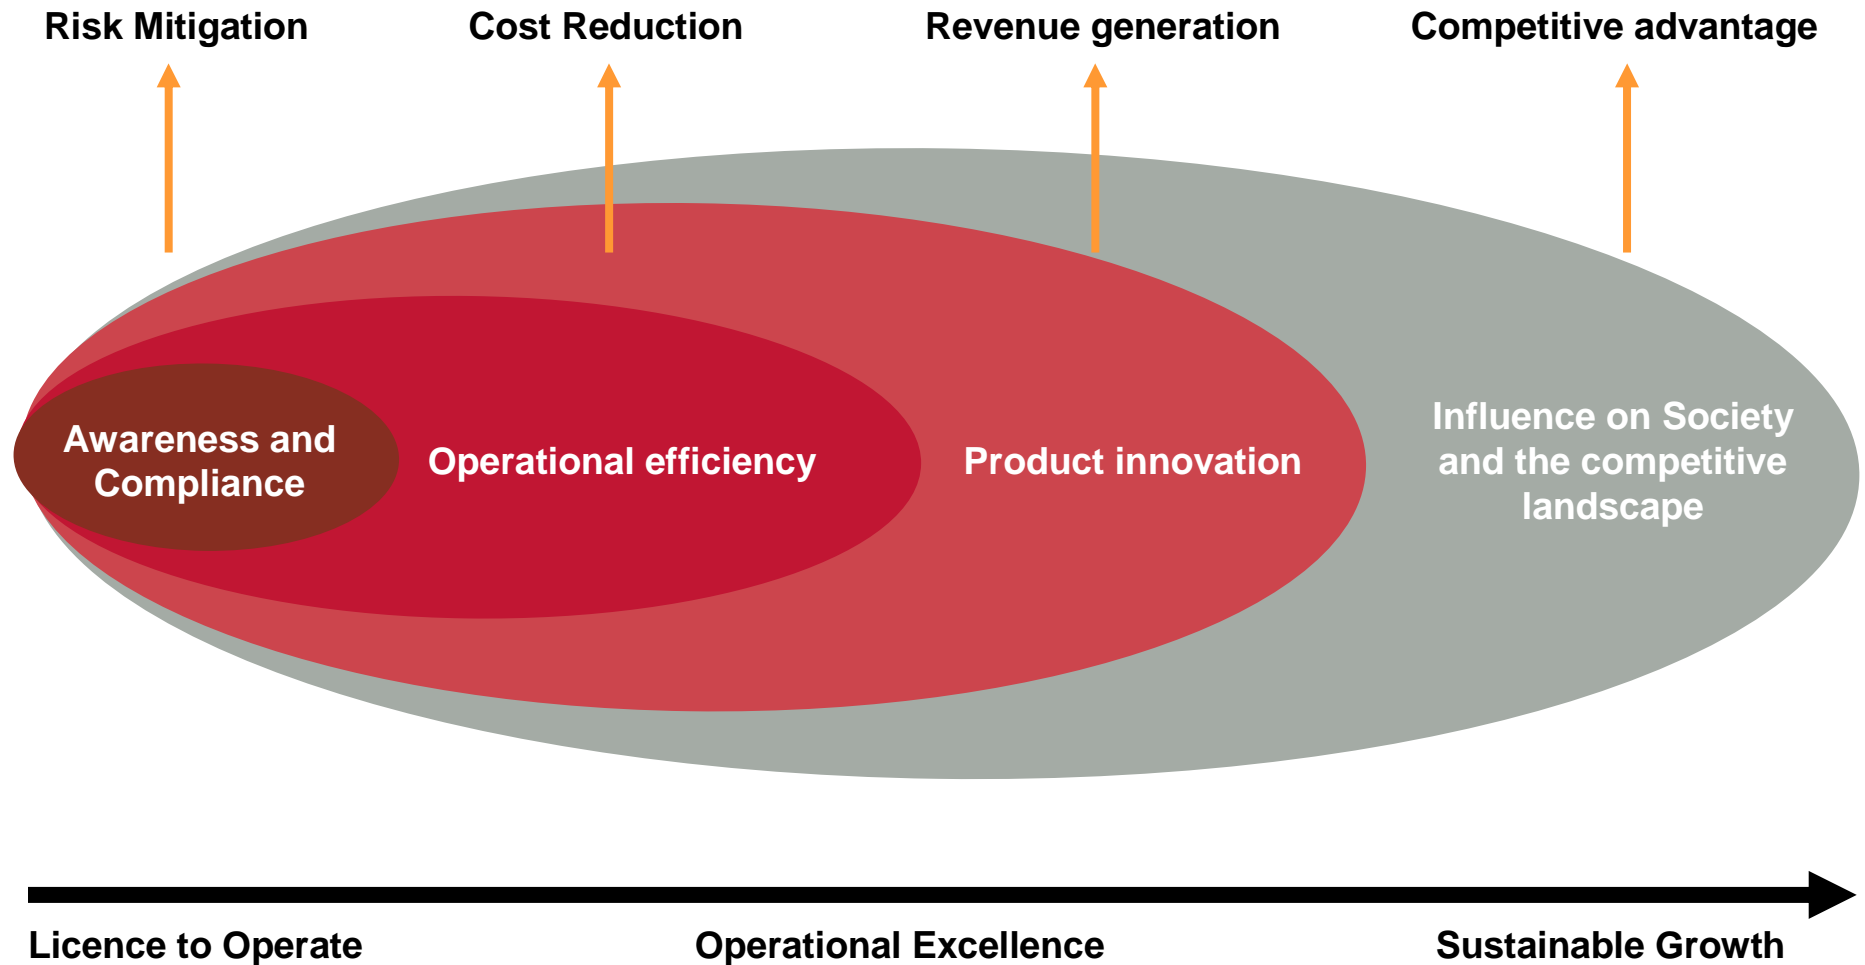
Risk Mitigation

Cost Reduction

Revenue generation

Competitive advantage

Awareness and Compliance

Operational efficiency

Product innovation

Influence on Society and the competitive landscape

Licence to Operate

Operational Excellence

Sustainable Growth